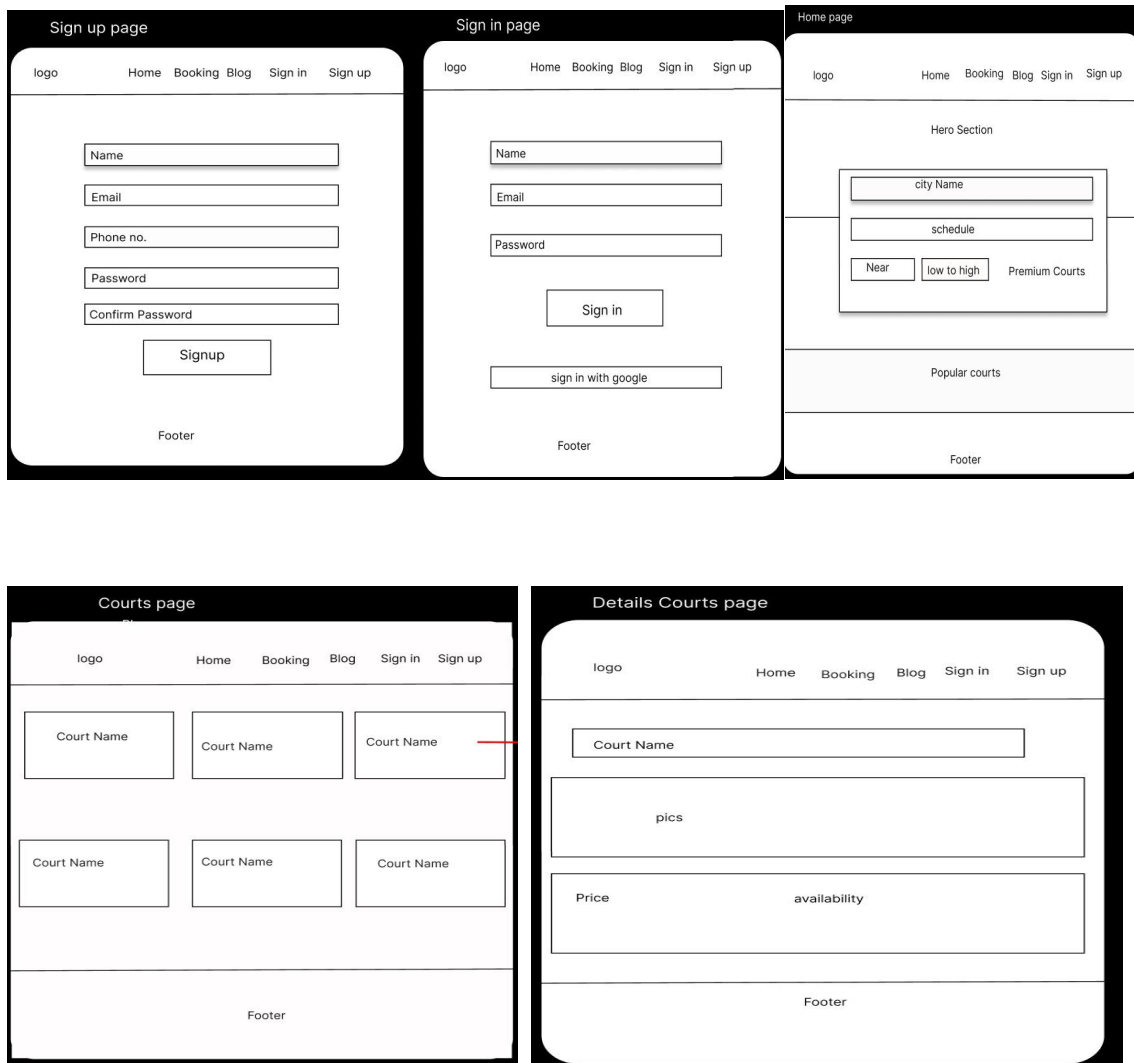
Sign up page

logo Home Booking Blog Sign in Sign up

Name

Email

Phone no.

Password

Confirm Password

Signup

Footer

Sign in page

logo Home Booking Blog Sign in Sign up

Name

Email

Password

Sign in

sign in with google

Footer

Home page

logo Home Booking Blog Sign in Sign up

Hero Section

city Name

schedule

Near low to high Premium Courts

Popular courts

Footer

Courts page

logo Home Booking Blog Sign in Sign up

Court Name

Court Name

Court Name

Court Name

Court Name

Court Name

Footer

Details Courts page

logo Home Booking Blog Sign in Sign up

Court Name

pics

Price availability

Footer